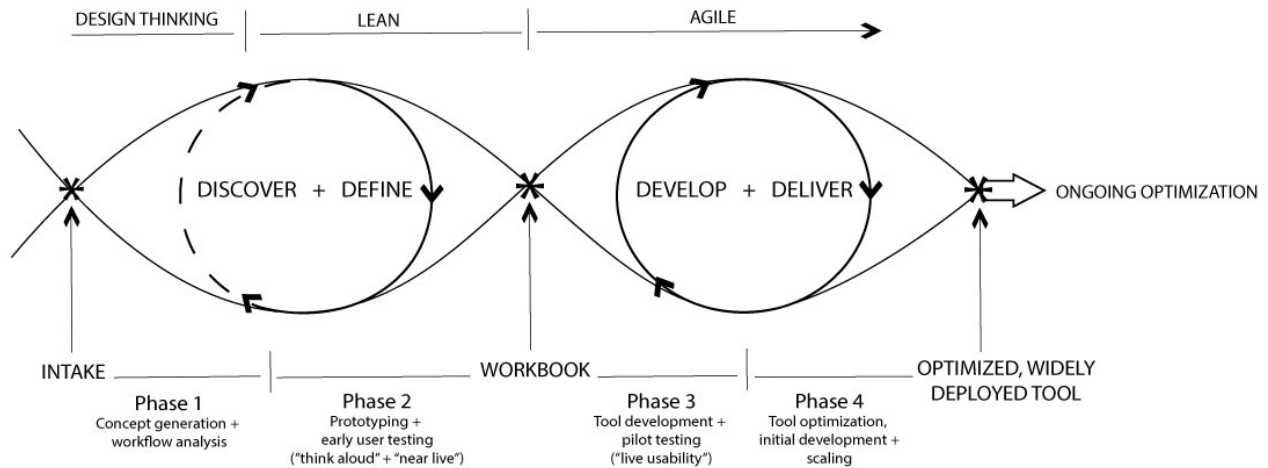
DESIGN THINKING LEAN AGILE

DISCOVER + DEFINE

DEVELOP + DELIVER

ONGOING OPTIMIZATION

INTAKE

WORKBOOK

OPTIMIZED, WIDELY DEPLOYED TOOL

Phase 1
Concept generation + workflow analysis

Phase 2
Prototyping + early user testing ("think aloud" + "near live")

Phase 3
Tool development + pilot testing ("live usability")

Phase 4
Tool optimization, initial development + scaling